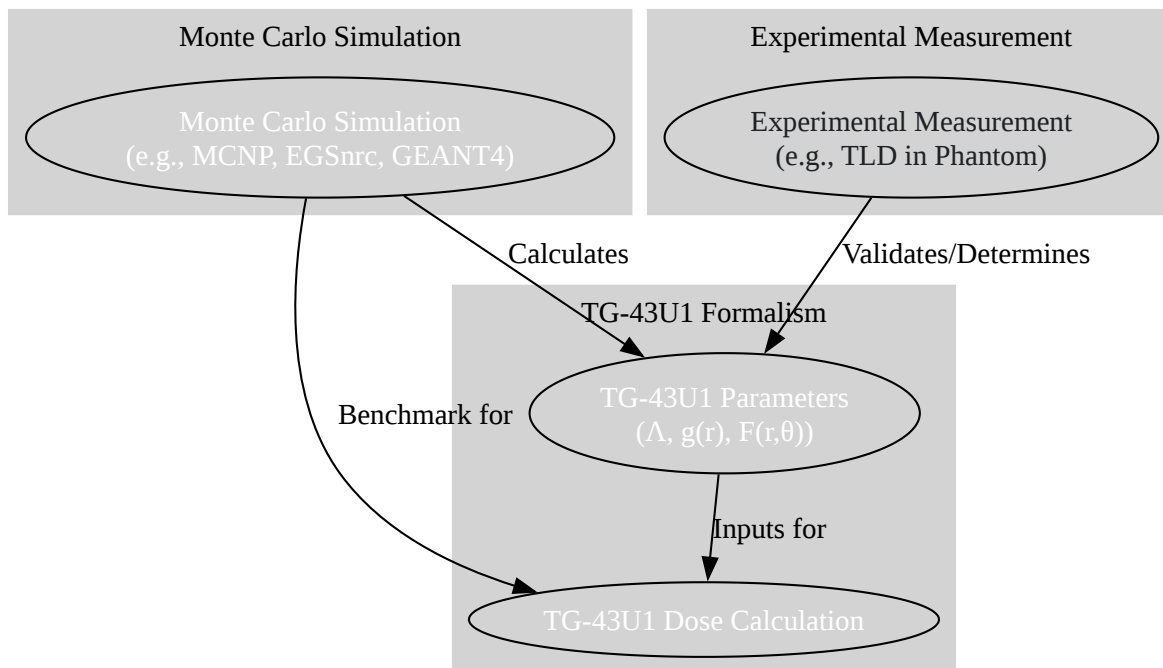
Monte Carlo Simulation

Monte Carlo Simulation
(e.g., MCNP, EGSnrc, GEANT4)

Experimental Measurement

Experimental Measurement
(e.g., TLD in Phantom)

Calculates

Validates/Determines

TG-43U1 Formalism

Benchmark for

TG-43U1 Parameters
(Λ, g(r), F(r,θ))

Inputs for

TG-43U1 Dose Calculation